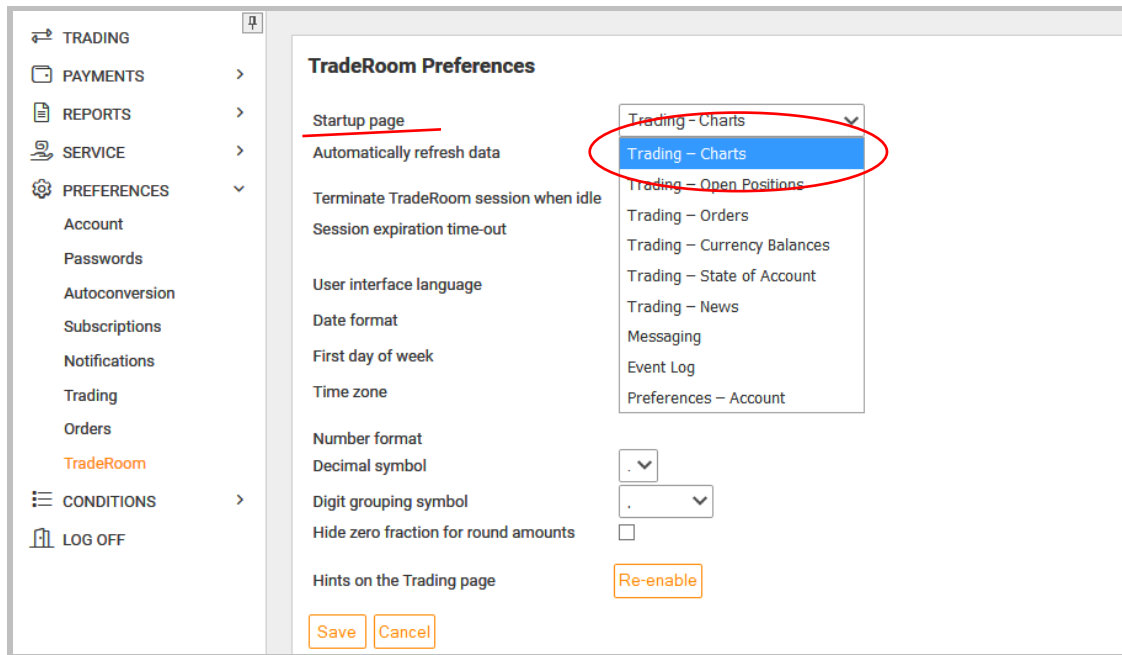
TRADING
PAYMENTS
REPORTS
SERVICE
PREFERENCES
Account
Passwords
Autoconversion
Subscriptions
Notifications
Trading
Orders
TradeRoom
CONDITIONS
LOG OFF

TradeRoom Preferences

Startup page
Automatically refresh data
Terminate TradeRoom session when idle
Session expiration time-out
User interface language
Date format
First day of week
Time zone
Number format
Decimal symbol
Digit grouping symbol
Hide zero fraction for round amounts
Hints on the Trading page

Trading – Charts
Trading – Charts
Trading – Open Positions
Trading – Orders
Trading – Currency Balances
Trading – State of Account
Trading – News
Messaging
Event Log
Preferences – Account

.
,

Re-enable
Save
Cancel